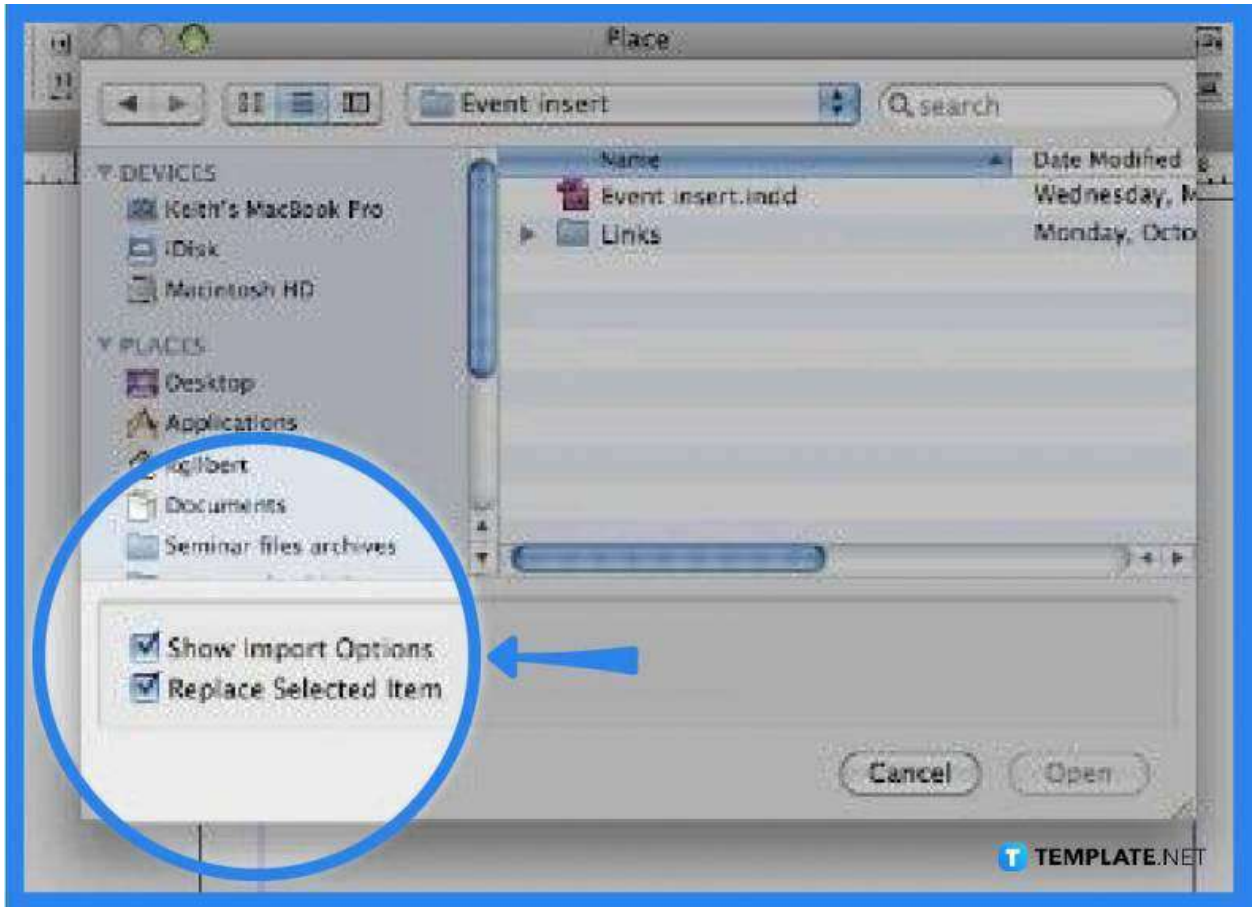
Place

Event insert

search

DEVICES
Keith's MacBook Pro
iDisk
Macintosh HD

PLACES
Desktop
Applications
kgilbert
Documents
Seminar files archives

| Name | Date Modified |
|---|---|
| Event insert.indd | Wednesday, M |
| Links | Monday, Octo |

Show Import Options
Replace Selected Item

Cancel
Open

TEMPLATE.NET